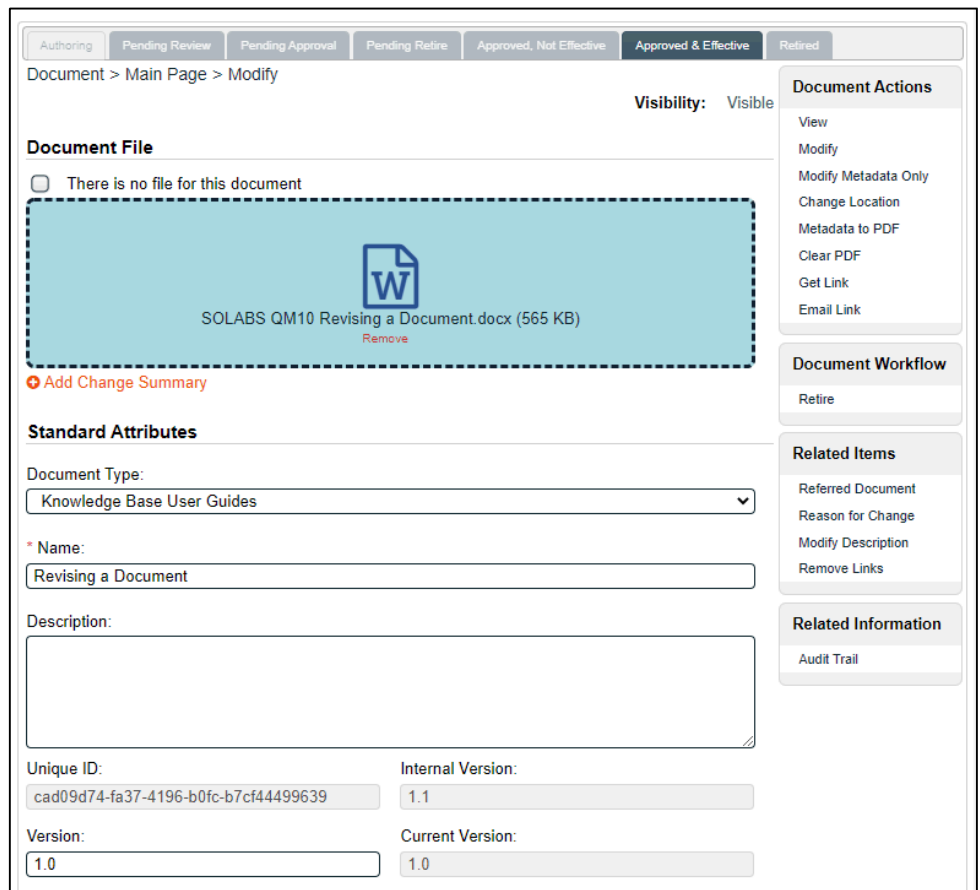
Authoring | Pending Review | Pending Approval | Pending Retire | Approved, Not Effective | Approved & Effective | Retired

Document > Main Page > Modify

Visibility: Visible

Document File

There is no file for this document

W

SOLABS QM10 Revising a Document.docx (565 KB)

Remove

Add Change Summary

Standard Attributes

Document Type:

Knowledge Base User Guides

* Name:

Revising a Document

Description:

Unique ID:

cad09d74-fa37-4196-b0fc-b7cf44499639

Internal Version:

1.1

Version:

1.0

Current Version:

1.0

Document Actions

View

Modify

Modify Metadata Only

Change Location

Metadata to PDF

Clear PDF

Get Link

Email Link

Document Workflow

Retire

Related Items

Referred Document

Reason for Change

Modify Description

Remove Links

Related Information

Audit Trail